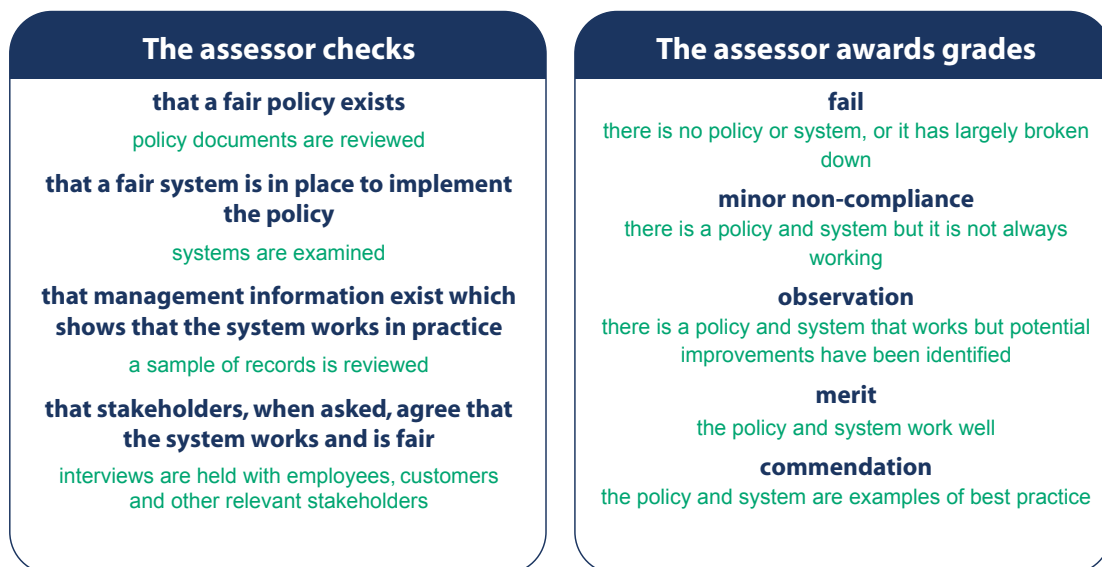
The assessor checks

that a fair policy exists

policy documents are reviewed

that a fair system is in place to implement the policy

systems are examined

that management information exist which shows that the system works in practice

a sample of records is reviewed

that stakeholders, when asked, agree that the system works and is fair

interviews are held with employees, customers and other relevant stakeholders

The assessor awards grades

fail

there is no policy or system, or it has largely broken down

minor non-compliance

there is a policy and system but it is not always working

observation

there is a policy and system that works but potential improvements have been identified

merit

the policy and system work well

commendation

the policy and system are examples of best practice